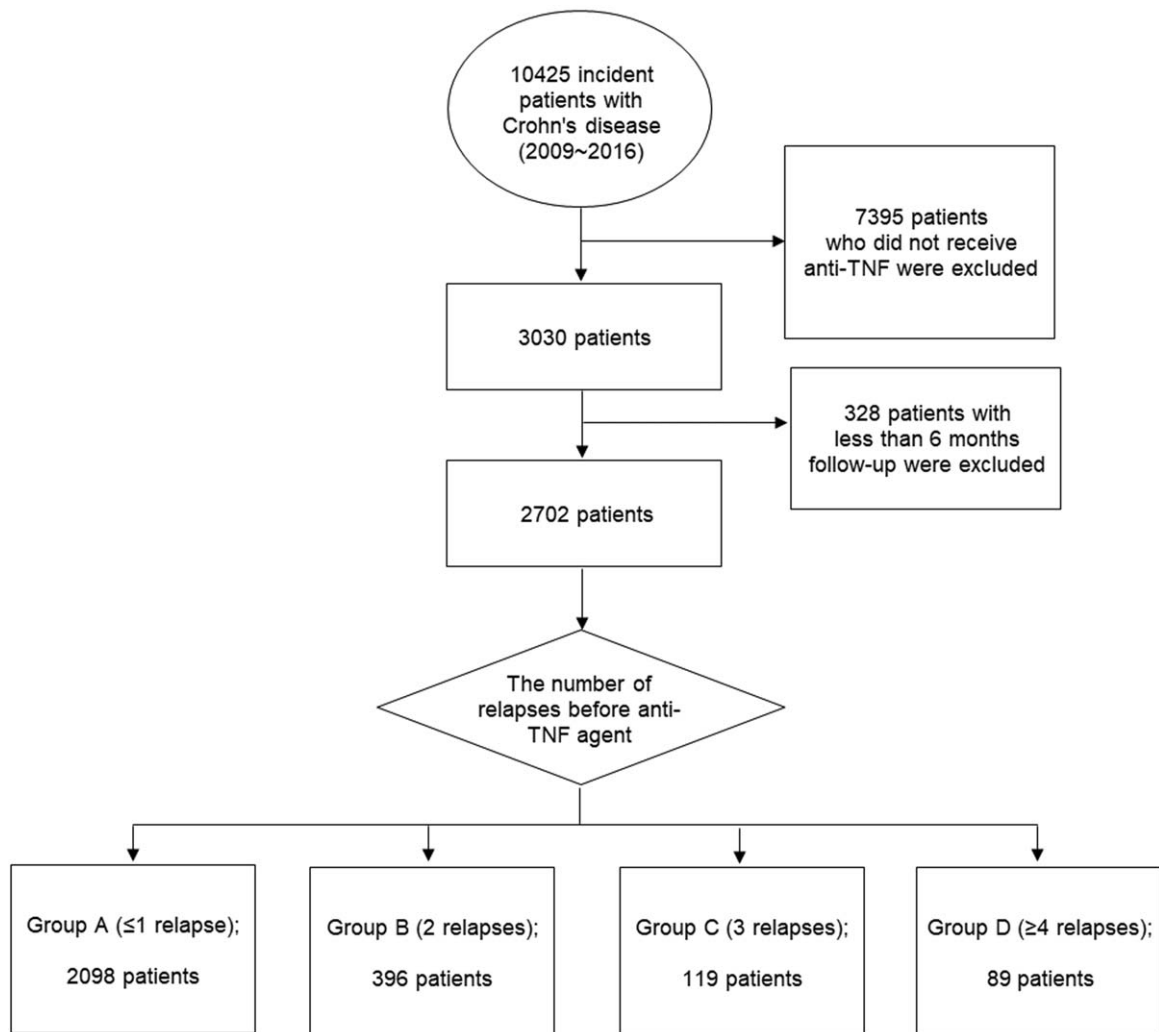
10425 incident patients with Crohn's disease (2009~2016)

7395 patients who did not receive anti-TNF were excluded

3030 patients

328 patients with less than 6 months follow-up were excluded

2702 patients

The number of relapses before anti-TNF agent

Group A (≤1 relapse);

2098 patients

Group B (2 relapses);

396 patients

Group C (3 relapses);

119 patients

Group D (≥4 relapses);

89 patients